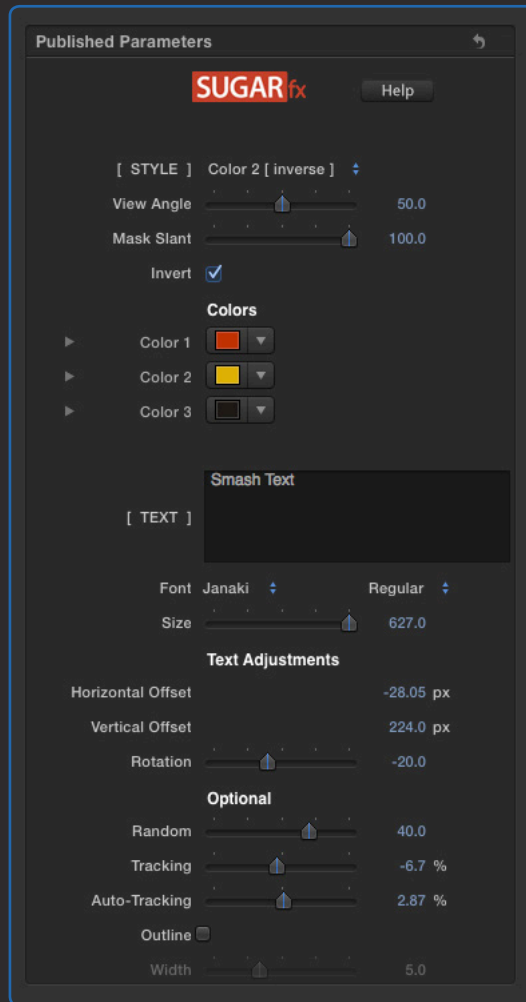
Published Parameters

SUGARfx

Help

[ STYLE ] Color 2 [ inverse ]

View Angle 50.0

Mask Slant 100.0

Invert

Colors

Color 1

Color 2

Color 3

[ TEXT ] Smash Text

Font Janaki Regular

Size 627.0

Text Adjustments

Horizontal Offset -28.05 px

Vertical Offset 224.0 px

Rotation -20.0

Optional

Random 40.0

Tracking -6.7 %

Auto-Tracking 2.87 %

Outline

Width 5.0